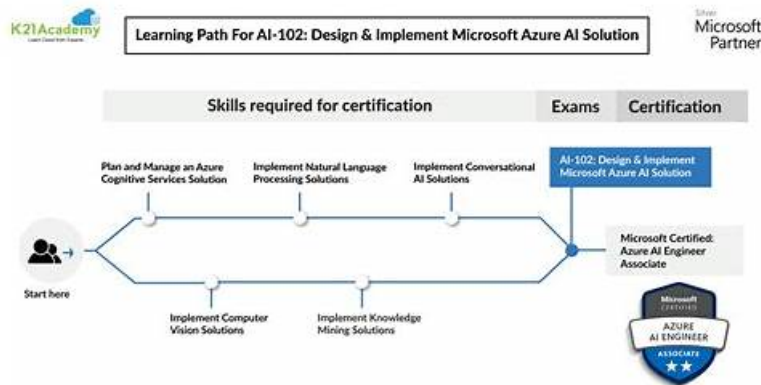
K21Academy
Learn Cloud from Experts

Learning Path For AI-102: Design & Implement Microsoft Azure AI Solution

Silver
Microsoft
Partner

Skills required for certification

Exams

Certification

Plan and Manage an Azure Cognitive Services Solution

Implement Natural Language Processing Solutions

Implement Conversational AI Solutions

AI-102: Design & Implement Microsoft Azure AI Solution

Microsoft Certified: Azure AI Engineer Associate

Start here

Implement Computer Vision Solutions

Implement Knowledge Mining Solutions

Microsoft
CERTIFIED
AZURE
AI ENGINEER
ASSOCIATE